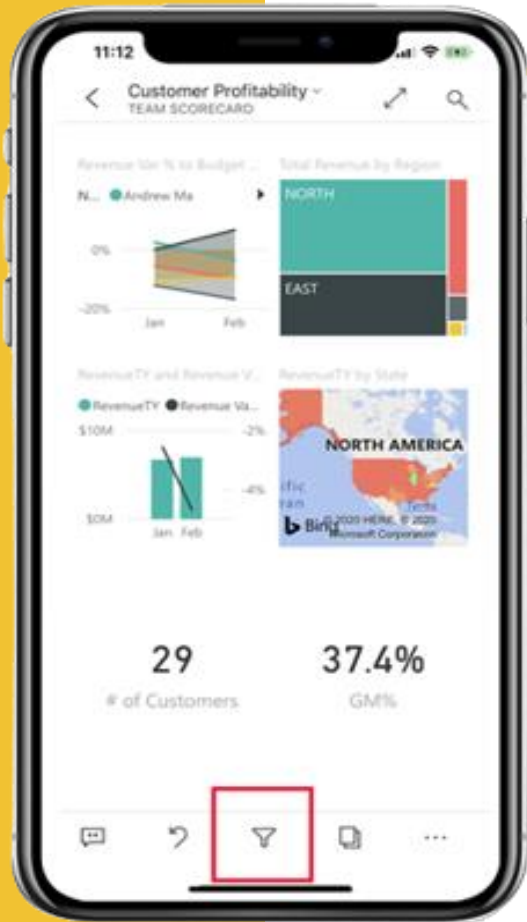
11:12

Customer Profitability
TEAM SCORECARD

Revenue Var % to Budget ...

N... Andrew Ma

0%

-20%

Jan Feb

Total Revenue by Region

NORTH

EAST

RevenueTY and Revenue V...

RevenueTY Revenue Va...

$10M

$0M

-2%

-4%

Jan Feb

RevenueTY by State

NORTH AMERICA

cific

Bing

© 2020 HERE, © 2020 Microsoft Corporation

Terms

29

# of Customers

37.4%

GM%